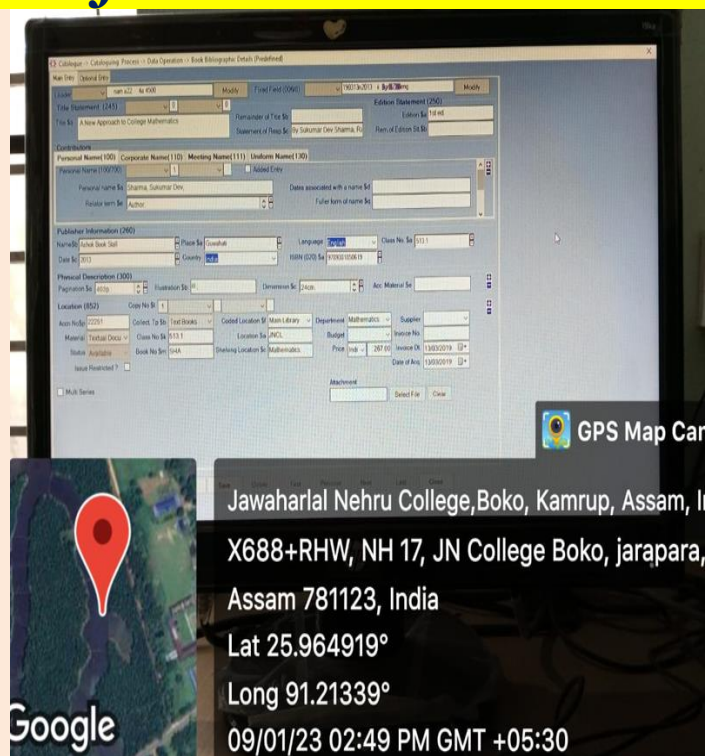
Catalogue -> Cataloguing Process -> Data Operation -> Book Bibliographic Details [Predefined]

Main Entry | Optional Entry

Leader | nam a22 | 4a 4500 | Modify | Fixed Field (008) | Modify

Title Statement (245) | Edition Statement (250)

Title $a A New Approach to College Mathematics | Remainder of Title $b | Edition $a 1st ed.

Statement of Resp $c By Sukumar Dev Sharma, Ru | Rem of Edition Stt $b

Contributors

Personal Name(100) | Corporate Name(110) | Meeting Name(111) | Uniform Name(130)

Personal Name (100/700) | Added Entry

Personal name $a Sharma, Sukumar Dev, | Dates associated with a name $d

Relator term $e Author | Fuller form of name $q

Publisher Information (260)

Name $b Ashok Book Stall | Place $a Guwahati | Language English | Class No. $a 513.1

Date $c 2013 | Country India | ISBN (020) $a

Physical Description (300)

Pagination $a 463p | Illustration $b ill. | Dimension $c 24cm | Acc. Material $e

Location (852) | Copy No $t 1

Accn No $p 22201 | Collect. Tp $b Text Books | Coded Location $l Main Library | Department Mathematics | Supplier

Material Textual Docu | Class No $h 513.1 | Location $a JNCL | Budget | Invoice No.

Status Available | Book No $m SHA | Shelving Location $c Mathematics | Price Indi 267.00 | Invoice Dt 13/03/2019

Issue Restricted ? | Date of Acq 13/03/2019

Attachment

Multi Series | Select File | Clear

GPS Map Car

Jawaharlal Nehru College,Boko, Kamrup, Assam, In

X688+RHW, NH 17, JN College Boko, jarapara,

Assam 781123, India

Lat 25.964919°

Long 91.21339°

09/01/23 02:49 PM GMT +05:30

Google